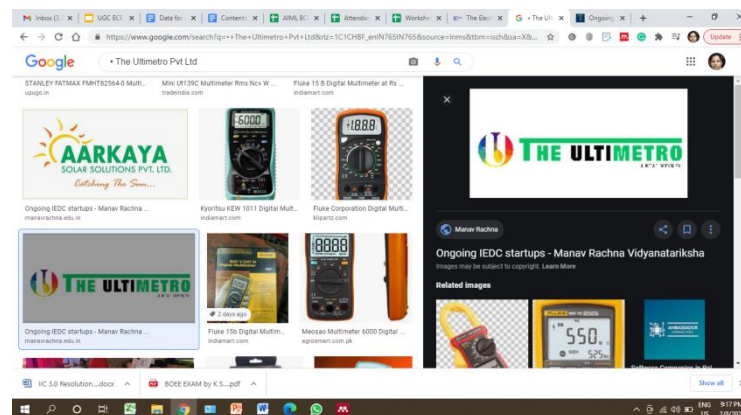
M Inbox (3) × | UGC ECI × | Data for × | Content × | AIML BC × | Attendar × | Workshe × | The Elect × | G • The Ult × | Ongoing × | +

https://www.google.com/search?q=+The+Ultimetro+Pvt+Ltd&rlz=1C1CHBF_enIN765IN765&source=lnms&tbm=isch&sa=X&...

Update

Google • The Ultimetro Pvt Ltd

STANLEY FATMAX FMHT82564-0 Multi...
upugo.in

Mini UT139C Multimeter Rms Ncv W...
tradeindia.com

Fluke 15 B Digital Multimeter at Rs ...
indiamart.com

AARKAYA SOLAR SOLUTIONS PVT. LTD.
Catching The Sun...

Ongoing IEDC startups - Manav Rachna ...
manavrachna.edu.in

6000

Kyoritsu KEW 1011 Digital Mult...
indiamart.com

18.88

Fluke Corporation Digital Multi...
kisspng.com

THE ULTIMETRO

Ongoing IEDC startups - Manav Rachna ...
manavrachna.edu.in

2 days ago

Fluke 15b Digital Multim...
indiamart.com

8888

Meosao Multimeter 6000 Digital ...
agrosmart.com.pk

THE ULTIMETRO

Manav Rachna

Ongoing IEDC startups - Manav Rachna Vidyanatariksha

Images may be subject to copyright. Learn More

Related images

550.

IIC 3.0 Resolution....docx

BOEE EXAM by K S....pdf

Show all

ENG US 9:17 PM